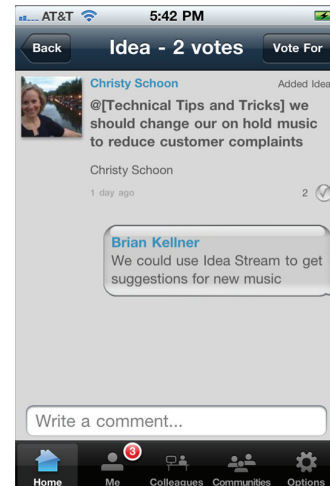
AT&T 5:42 PM

Back Idea - 2 votes Vote For

Christy Schoon Added Idea

@[Technical Tips and Tricks] we should change our on hold music to reduce customer complaints

Christy Schoon

1 day ago 2

Brian Kellner
We could use Idea Stream to get suggestions for new music

Write a comment...

Home 3 Me Colleagues Communities Options